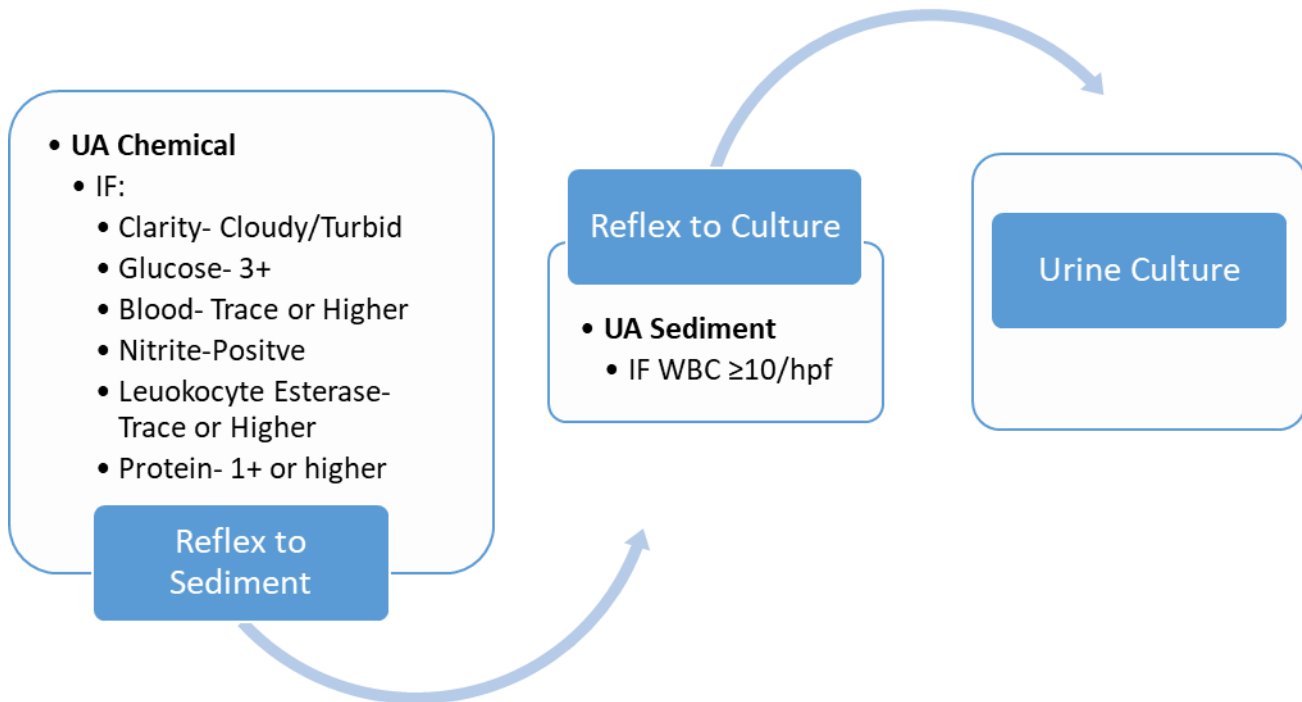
- **UA Chemical**
  - IF:
    - Clarity- Cloudy/Turbid
    - Glucose- 3+
    - Blood- Trace or Higher
    - Nitrite-Positve
    - Leuokocyte Esterase- Trace or Higher
    - Protein- 1+ or higher

Reflex to Sediment

Reflex to Culture

- **UA Sediment**
  - IF WBC ≥10/hpf

Urine Culture